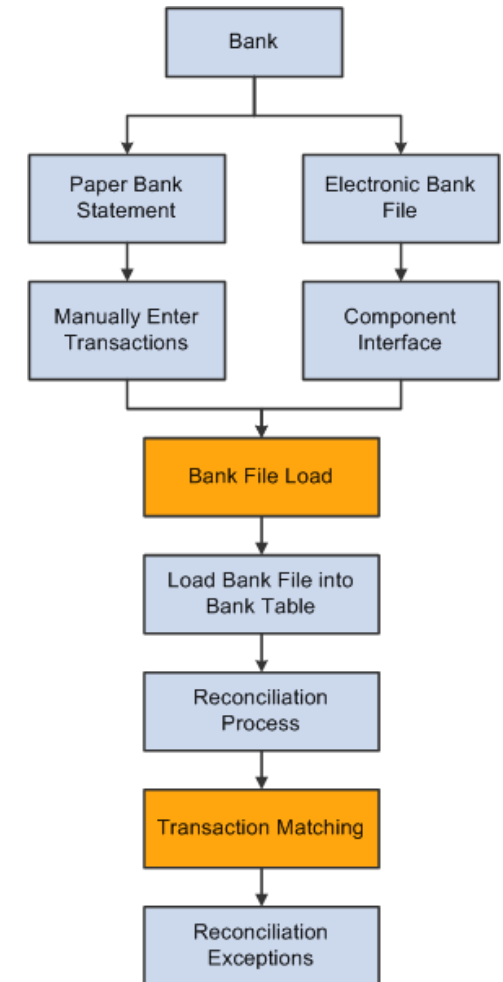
Bank

Paper Bank Statement

Electronic Bank File

Manually Enter Transactions

Component Interface

Bank File Load

Load Bank File into Bank Table

Reconciliation Process

Transaction Matching

Reconciliation Exceptions